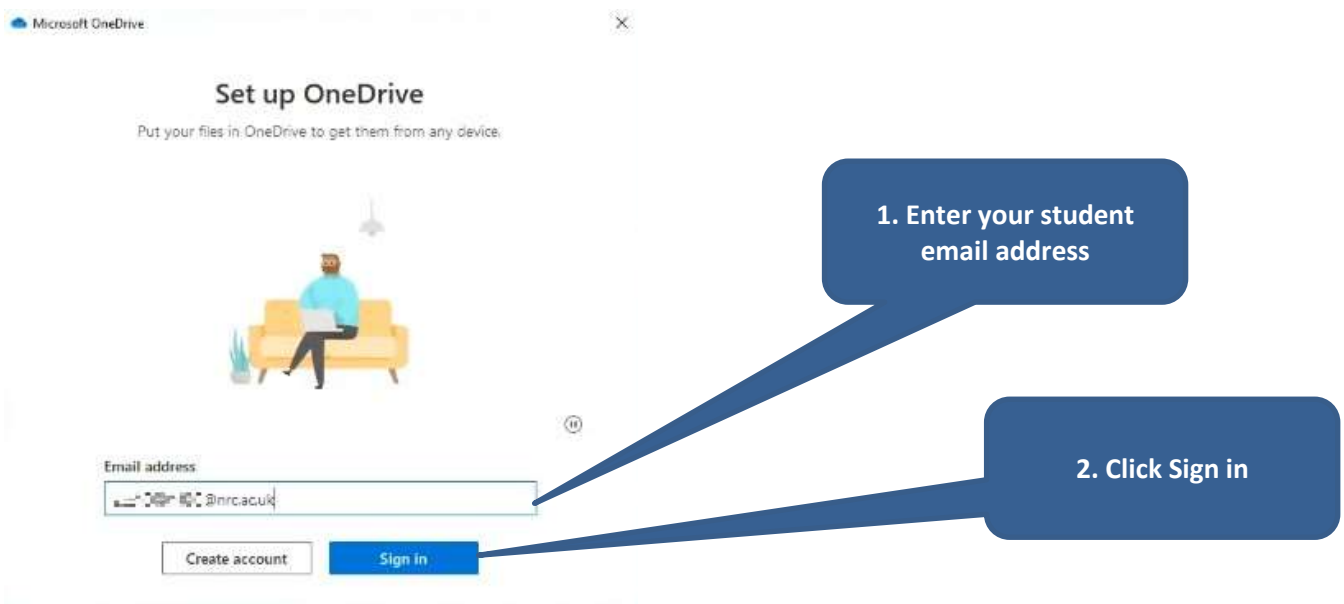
Microsoft OneDrive

×

Set up OneDrive

Put your files in OneDrive to get them from any device.

1. Enter your student email address

2. Click Sign in

Email address

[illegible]@nrc.ac.uk

Create account

Sign in